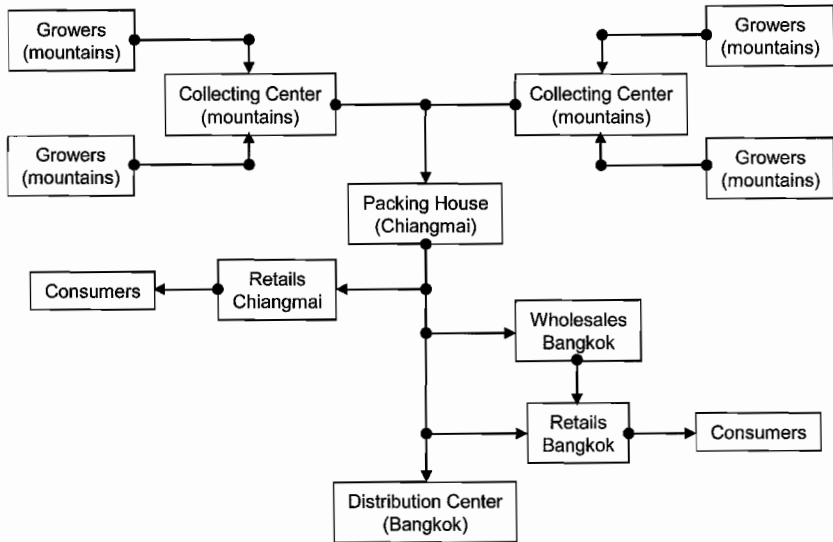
Growers (mountains)

Growers (mountains)

Collecting Center (mountains)

Collecting Center (mountains)

Growers (mountains)

Growers (mountains)

Packing House (Chiangmai)

Consumers

Retails Chiangmai

Wholesales Bangkok

Retails Bangkok

Consumers

Distribution Center (Bangkok)